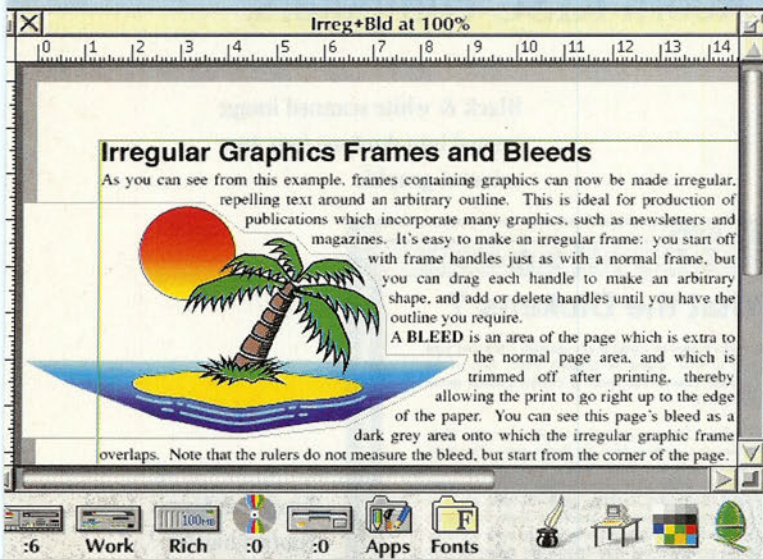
Irreg+Bld at 100%

0 1 2 3 4 5 6 7 8 9 10 11 12 13 14

Black & white scanned image

Irregular Graphics Frames and Bleeds

As you can see from this example, frames containing graphics can now be made irregular, repelling text around an arbitrary outline. This is ideal for production of publications which incorporate many graphics, such as newsletters and magazines. It's easy to make an irregular frame: you start off with frame handles just as with a normal frame, but you can drag each handle to make an arbitrary shape, and add or delete handles until you have the outline you require.

A BLEED is an area of the page which is extra to the normal page area, and which is trimmed off after printing, thereby allowing the print to go right up to the edge of the paper. You can see this page's bleed as a dark grey area onto which the irregular graphic frame overlaps. Note that the rulers do not measure the bleed, but start from the corner of the page.

:6 Work Rich :0 :0 Apps Fonts